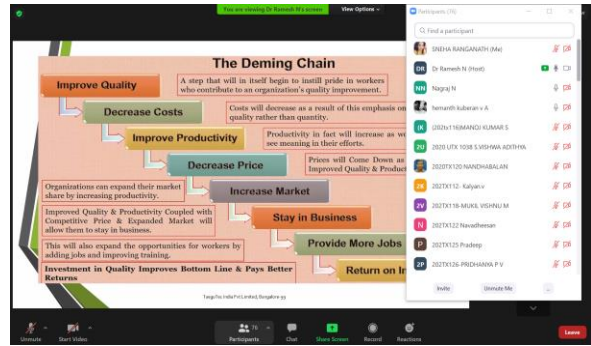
You are viewing Dr Ramesh N's screen View Options

The Deming Chain

Improve Quality

A step that will in itself begin to instill pride in workers who contribute to an organization's quality improvement.

Decrease Costs

Costs will decrease as a result of this emphasis on quality rather than quantity.

Improve Productivity

Productivity in fact will increase as we see meaning in their efforts.

Decrease Price

Prices will Come Down as Improved Quality & Product

Organizations can expand their market share by increasing productivity.

Increase Market

Improved Quality & Productivity Coupled with Competitive Price & Expanded Market will allow them to stay in business.

Stay in Business

This will also expand the opportunities for workers by adding jobs and improving training.

Provide More Jobs

Investment in Quality Improves Bottom Line & Pays Better Returns

Return on In

Taugi?u India Pvt Limited, Bangalore

Participants (76)

Find a participant

SNEHA RANGANATH (Me)

DR Dr Ramesh N (Host)

NN Nagraj N

hemanth kuberan v A

(20)1s116MANOJ KUMAR S

2020 UTX 1058 S.VISHWA ADITHYA

2020TX120 NANDHABALAN

2021TX112- Kalyan.v

2021TX118-MUKIL VISHNU M

2021TX122 Navadheesan

2021TX125 Pradeep

2021TX126-PRIDHANYA P V

Invite Unmute Me ...

Unmute Start Video Participants 76 Chat Share Screen Record Reactions Leave